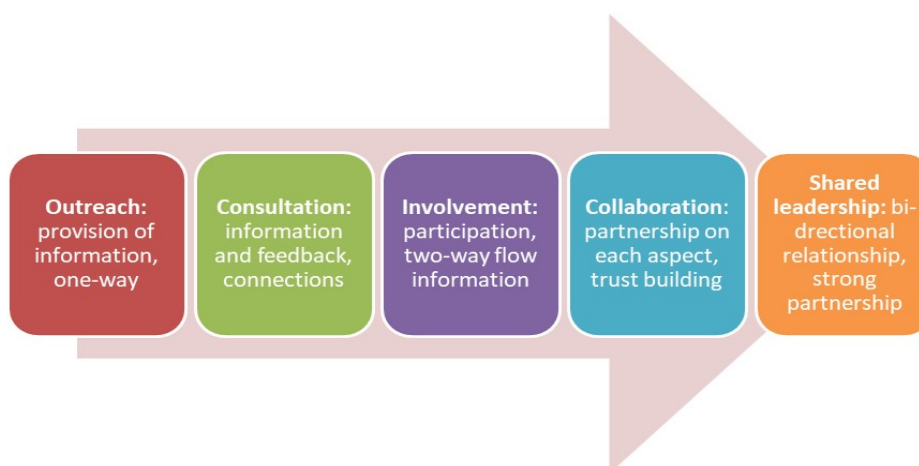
Outreach: provision of information, one-way

Consultation: information and feedback, connections

Involvement: participation, two-way flow information

Collaboration: partnership on each aspect, trust building

Shared leadership: bi-drectional relationship, strong partnership